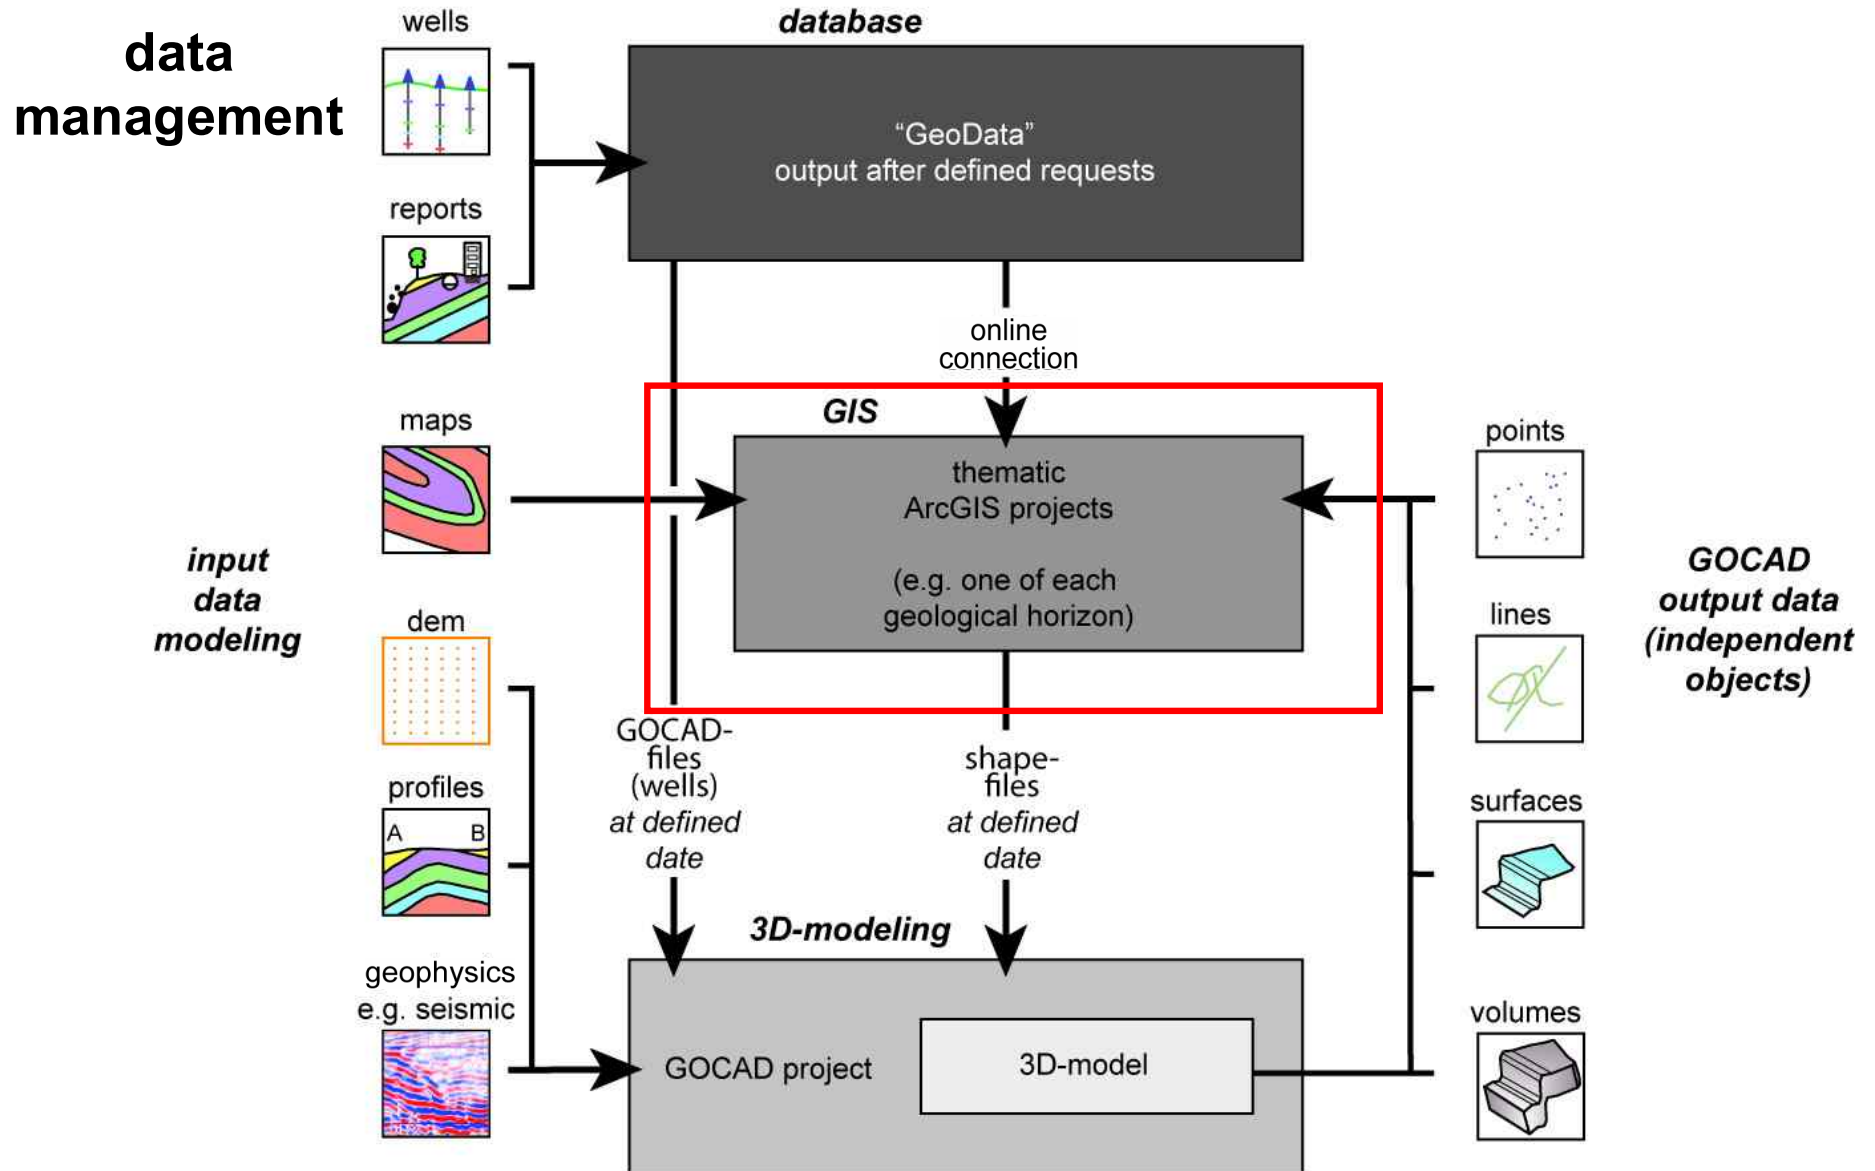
data management

wells

reports

database

"GeoData" output after defined requests

online connection

GIS

maps

thematic ArcGIS projects

(e.g. one of each geological horizon)

points

input data modeling

GOCAD output data (independent objects)

dem

lines

GOCAD-files (wells) *at defined date*

shape-files *at defined date*

profiles

A

B

surfaces

3D-modeling

geophysics e.g. seismic

GOCAD project

3D-model

volumes